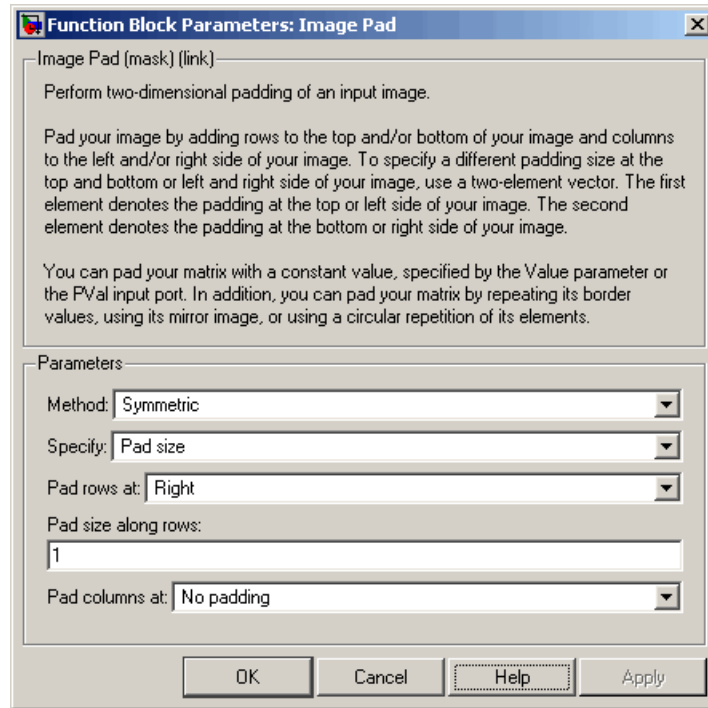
Function Block Parameters: Image Pad

Image Pad (mask) (link)

Perform two-dimensional padding of an input image.

Pad your image by adding rows to the top and/or bottom of your image and columns to the left and/or right side of your image. To specify a different padding size at the top and bottom or left and right side of your image, use a two-element vector. The first element denotes the padding at the top or left side of your image. The second element denotes the padding at the bottom or right side of your image.

You can pad your matrix with a constant value, specified by the Value parameter or the PVal input port. In addition, you can pad your matrix by repeating its border values, using its mirror image, or using a circular repetition of its elements.

Parameters

Method: Symmetric

Specify: Pad size

Pad rows at: Right

Pad size along rows:

1

Pad columns at: No padding

OK Cancel Help Apply